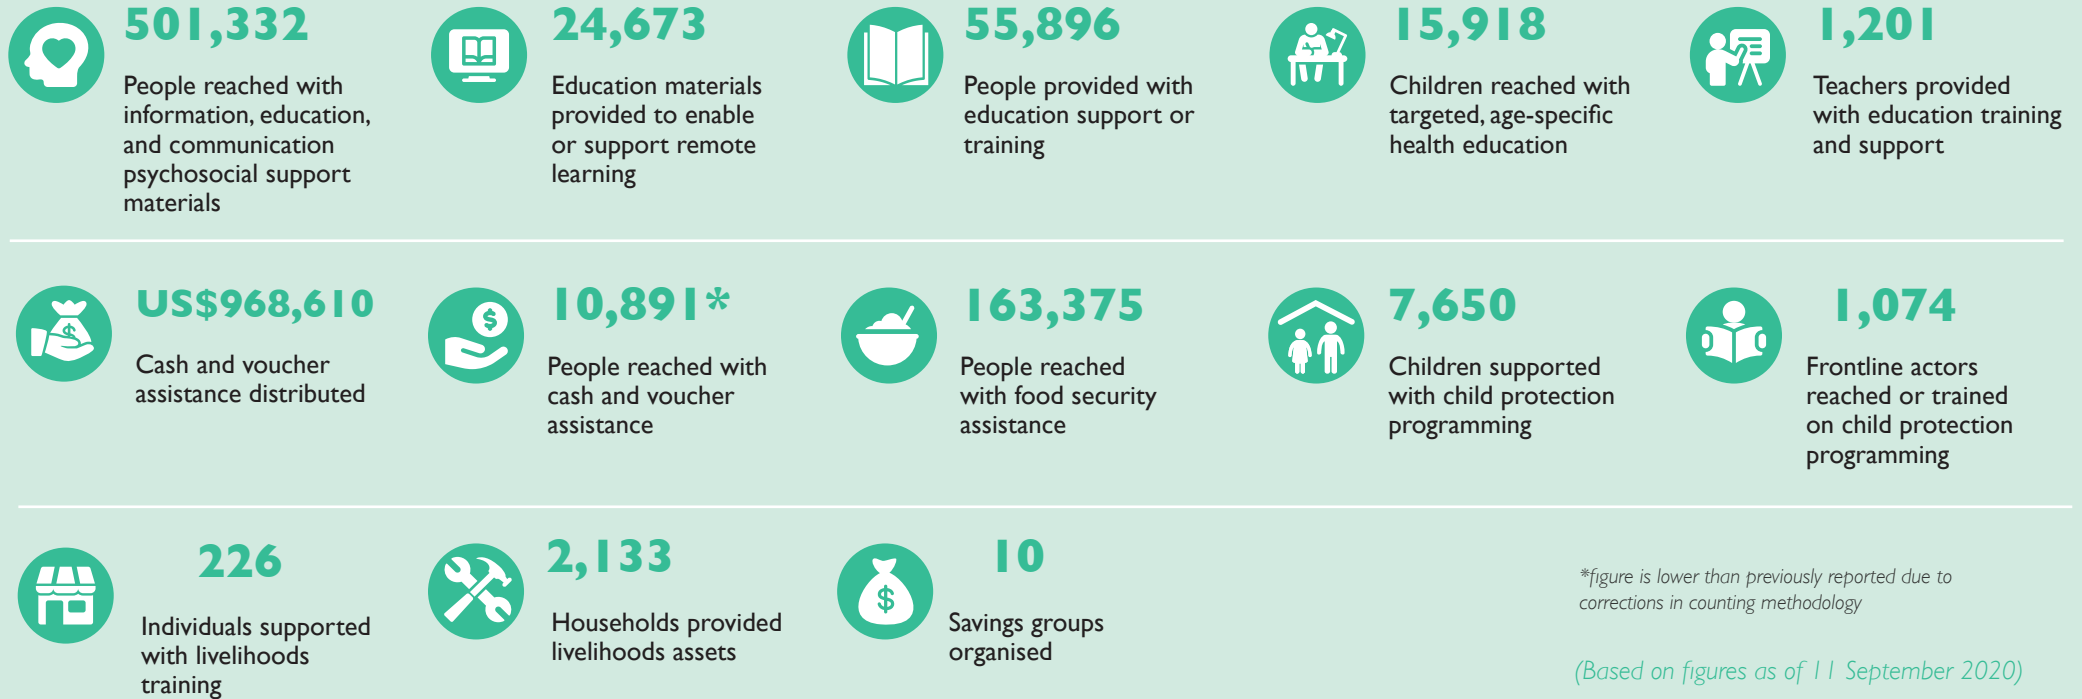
501,332
People reached with information, education, and communication psychosocial support materials

24,673
Education materials provided to enable or support remote learning

55,896
People provided with education support or training

15,918
Children reached with targeted, age-specific health education

1,201
Teachers provided with education training and support

US$968,610
Cash and voucher assistance distributed

10,891*
People reached with cash and voucher assistance

163,375
People reached with food security assistance

7,650
Children supported with child protection programming

1,074
Frontline actors reached or trained on child protection programming

226
Individuals supported with livelihoods training

2,133
Households provided livelihoods assets

10
Savings groups organised

*figure is lower than previously reported due to corrections in counting methodology

(Based on figures as of 11 September 2020)